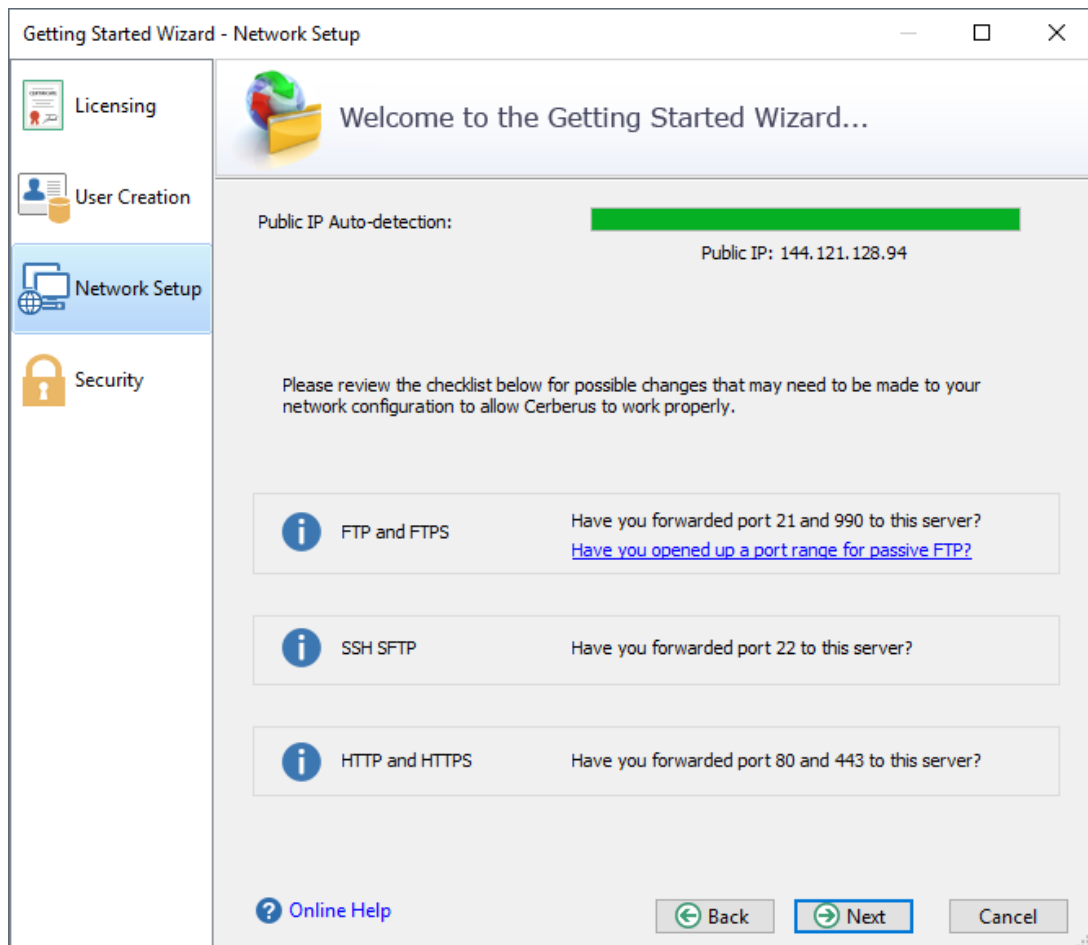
Getting Started Wizard - Network Setup

Licensing

User Creation

Network Setup

Security

Welcome to the Getting Started Wizard...

Public IP Auto-detection:

Public IP: 144.121.128.94

Please review the checklist below for possible changes that may need to be made to your network configuration to allow Cerberus to work properly.

FTP and FTPS

Have you forwarded port 21 and 990 to this server?

Have you opened up a port range for passive FTP?

SSH SFTP

Have you forwarded port 22 to this server?

HTTP and HTTPS

Have you forwarded port 80 and 443 to this server?

Online Help

Back

Next

Cancel